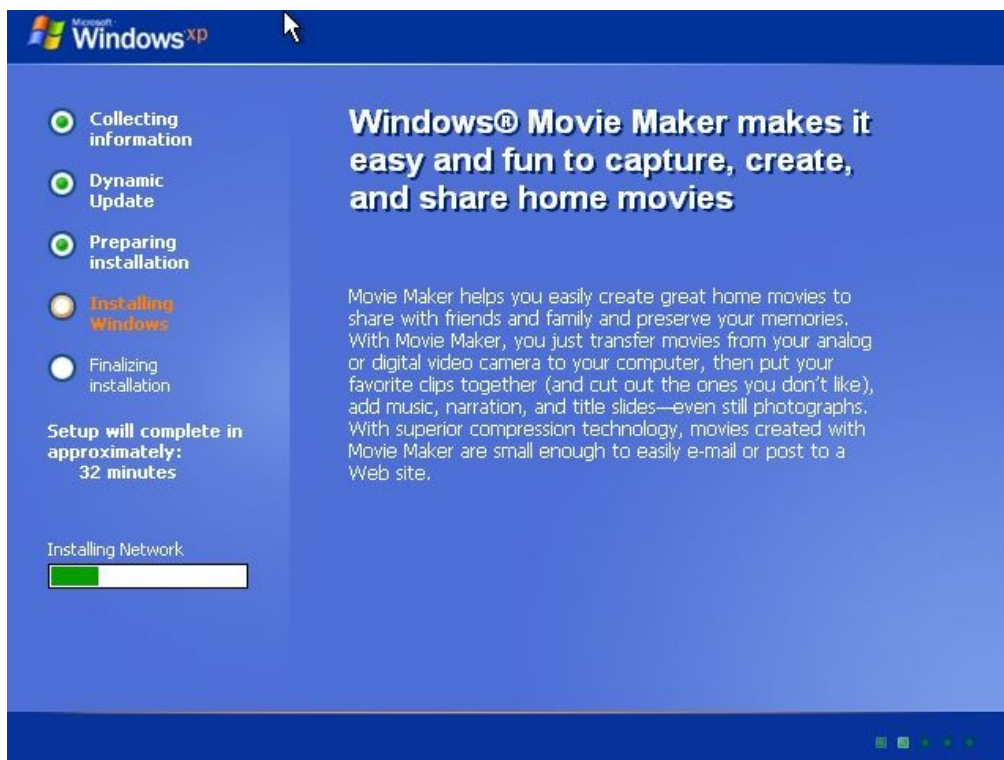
Microsoft Windows xp

Collecting information

Dynamic Update

Preparing installation

Installing Windows

Finalizing installation

Setup will complete in approximately: 32 minutes

Installing Network

Windows® Movie Maker makes it easy and fun to capture, create, and share home movies

Movie Maker helps you easily create great home movies to share with friends and family and preserve your memories. With Movie Maker, you just transfer movies from your analog or digital video camera to your computer, then put your favorite clips together (and cut out the ones you don't like), add music, narration, and title slides—even still photographs. With superior compression technology, movies created with Movie Maker are small enough to easily e-mail or post to a Web site.